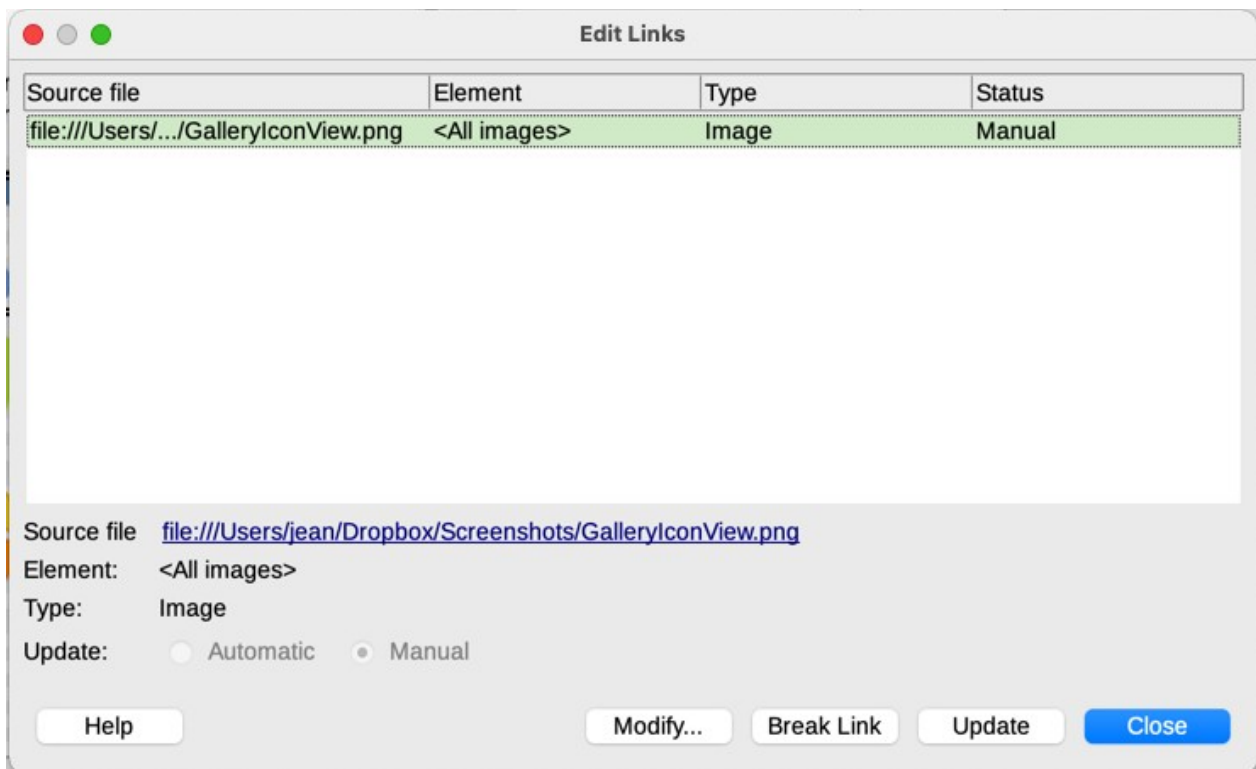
Edit Links

| Source file | Element | Type | Status |
|---|---|---|---|
| file:///Users/.../GalleryIconView.png | <All images> | Image | Manual |

Source file file:///Users/jean/Dropbox/Screenshots/GalleryIconView.png
Element: <All images>
Type: Image
Update: Automatic Manual

Help Modify... Break Link Update Close